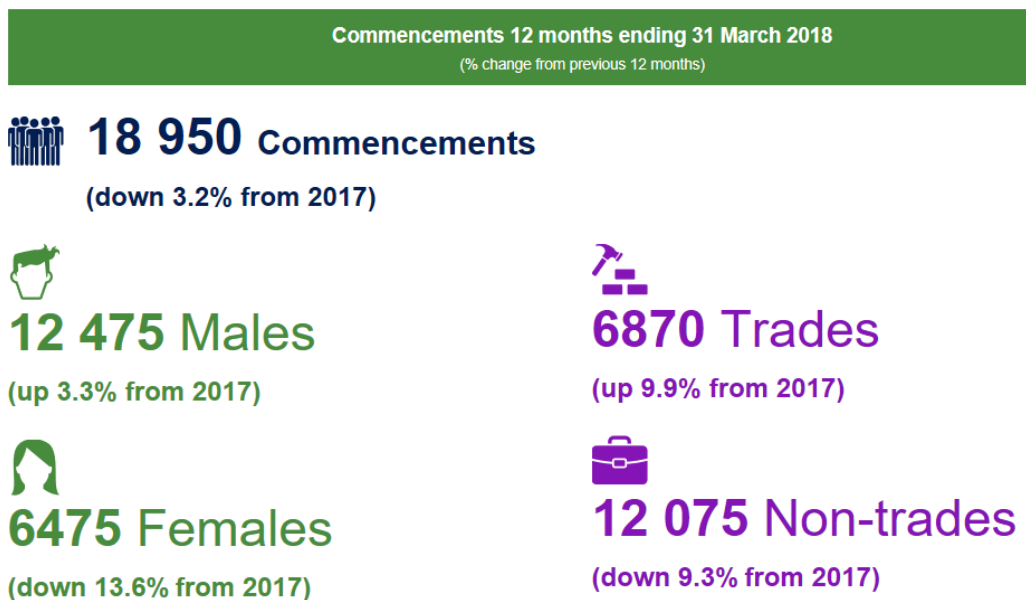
Commencements 12 months ending 31 March 2018
(% change from previous 12 months)

18 950 Commencements
(down 3.2% from 2017)

12 475 Males
(up 3.3% from 2017)

6870 Trades
(up 9.9% from 2017)

6475 Females
(down 13.6% from 2017)

12 075 Non-trades
(down 9.3% from 2017)